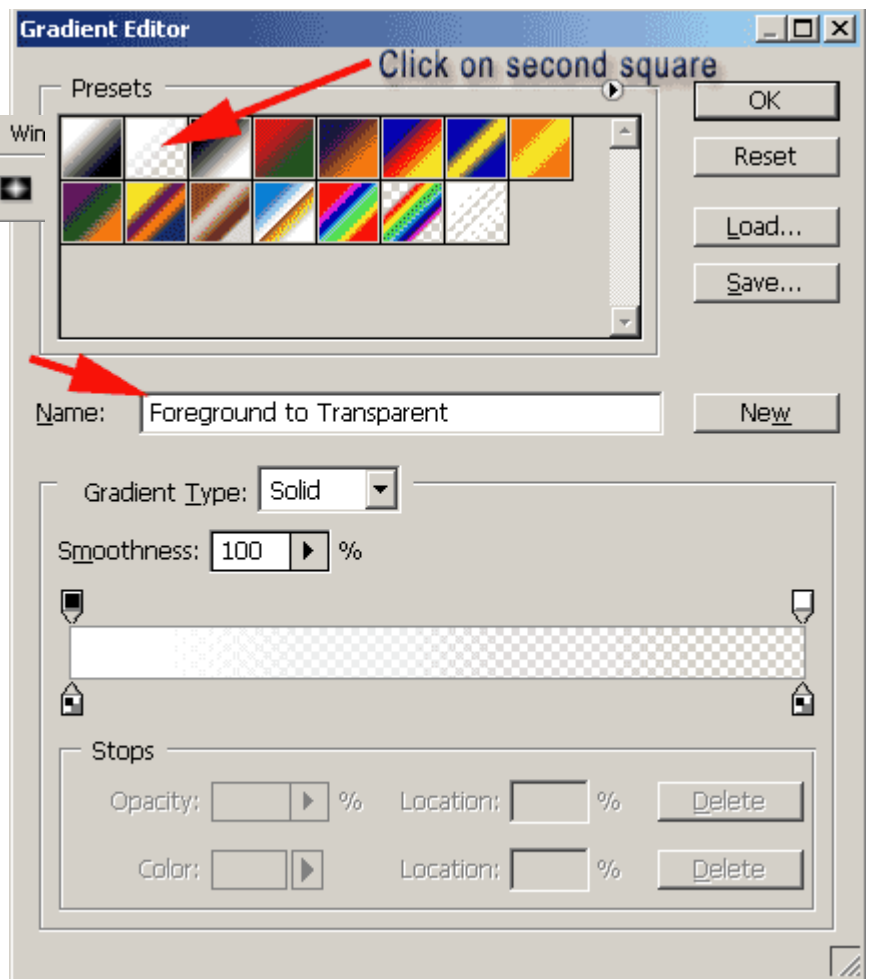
Gradient Editor

Click on second square

Presets

Win

OK

Reset

Load...

Save...

Name: Foreground to Transparent

New

Gradient Type: Solid

Smoothness: 100 %

Stops

Opacity: % Location: % Delete

Color: Location: % Delete